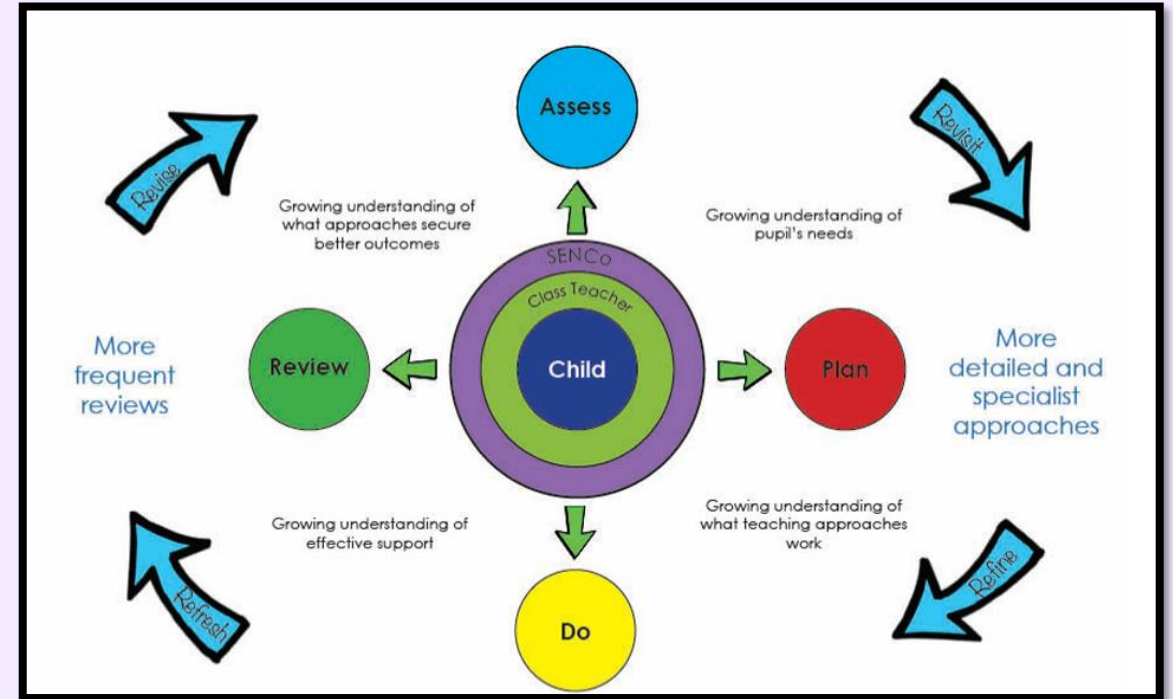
Revise

Assess

Revisit

Growing understanding of what approaches secure better outcomes

Growing understanding of pupil's needs

SENCo

Class Teacher

Child

More frequent reviews

Review

Plan

More detailed and specialist approaches

Growing understanding of effective support

Growing understanding of what teaching approaches work

Refresh

Do

Refine